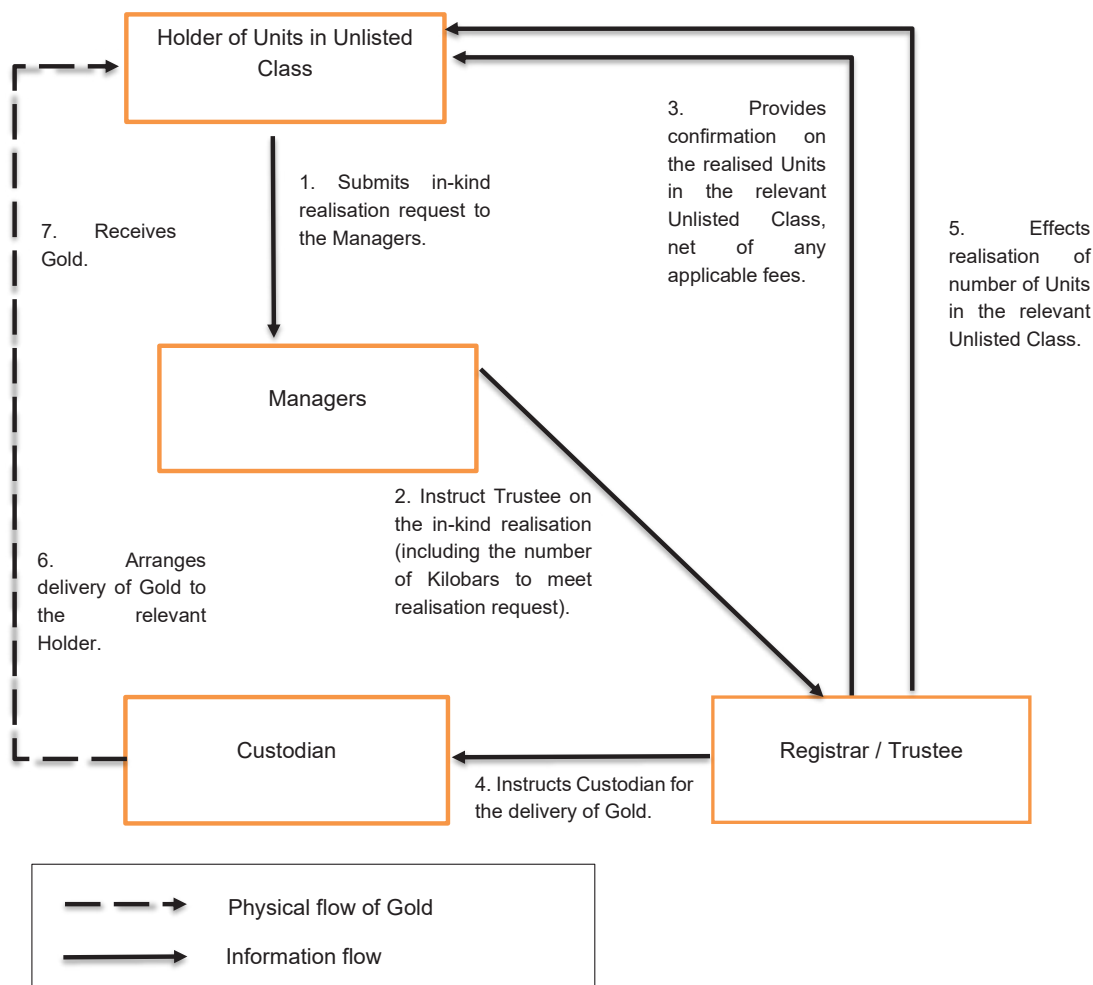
Holder of Units in Unlisted Class

1. Submits in-kind realisation request to the Managers.

7. Receives Gold.

3. Provides confirmation on the realised Units in the relevant Unlisted Class, net of any applicable fees.

5. Effects realisation of number of Units in the relevant Unlisted Class.

Managers

2. Instruct Trustee on the in-kind realisation (including the number of Kilobars to meet realisation request).

6. Arranges delivery of Gold to the relevant Holder.

Custodian

Registrar / Trustee

4. Instructs Custodian for the delivery of Gold.

Physical flow of Gold

Information flow